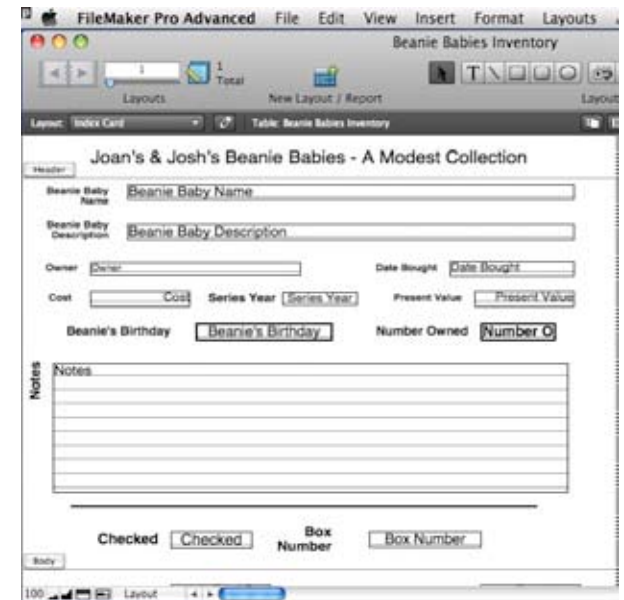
FileMaker Pro Advanced File Edit View Insert Format Layouts

Beanie Babies Inventory

1

1 Total

Layouts

New Layout / Report

Layout

Layout: Index Card

Table: Beanie Babies Inventory

Header

Joan's & Josh's Beanie Babies - A Modest Collection

Beanie Baby Name

Beanie Baby Name

Beanie Baby Description

Beanie Baby Description

Owner

Owner

Date Bought

Date Bought

Cost

Cost

Series Year

Series Year

Present Value

Present Value

Beanie's Birthday

Beanie's Birthday

Number Owned

Number O

Notes

Notes

Checked

Checked

Box Number

Box Number

Body

100

Layout